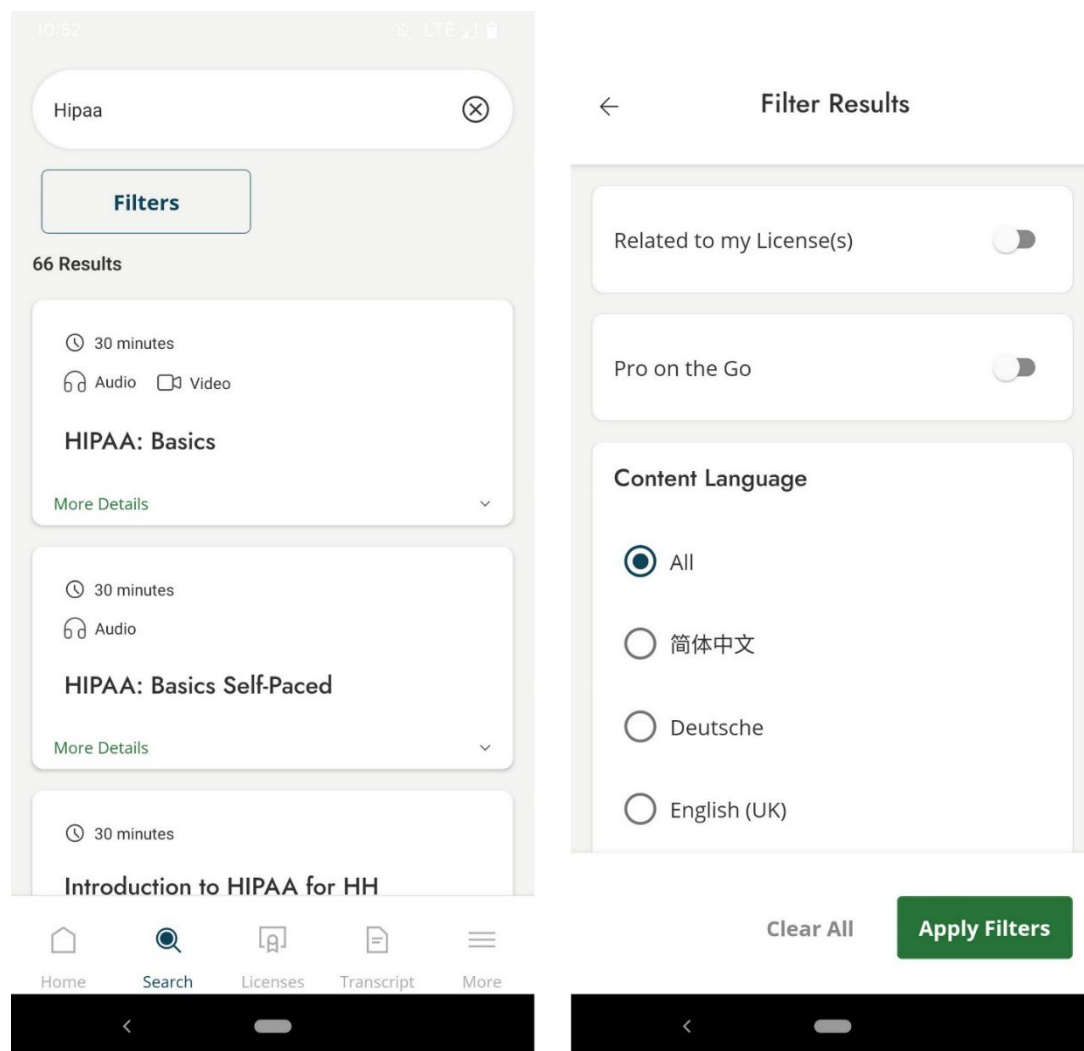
10:52 LTE

Hipaa

Filters

66 Results

30 minutes

Audio Video

HIPAA: Basics

More Details

30 minutes

Audio

HIPAA: Basics Self-Paced

More Details

30 minutes

Introduction to HIPAA for HH

Home Search Licenses Transcript More

Filter Results

Related to my License(s)

Pro on the Go

Content Language

All

简体中文

Deutsche

English (UK)

Clear All

Apply Filters